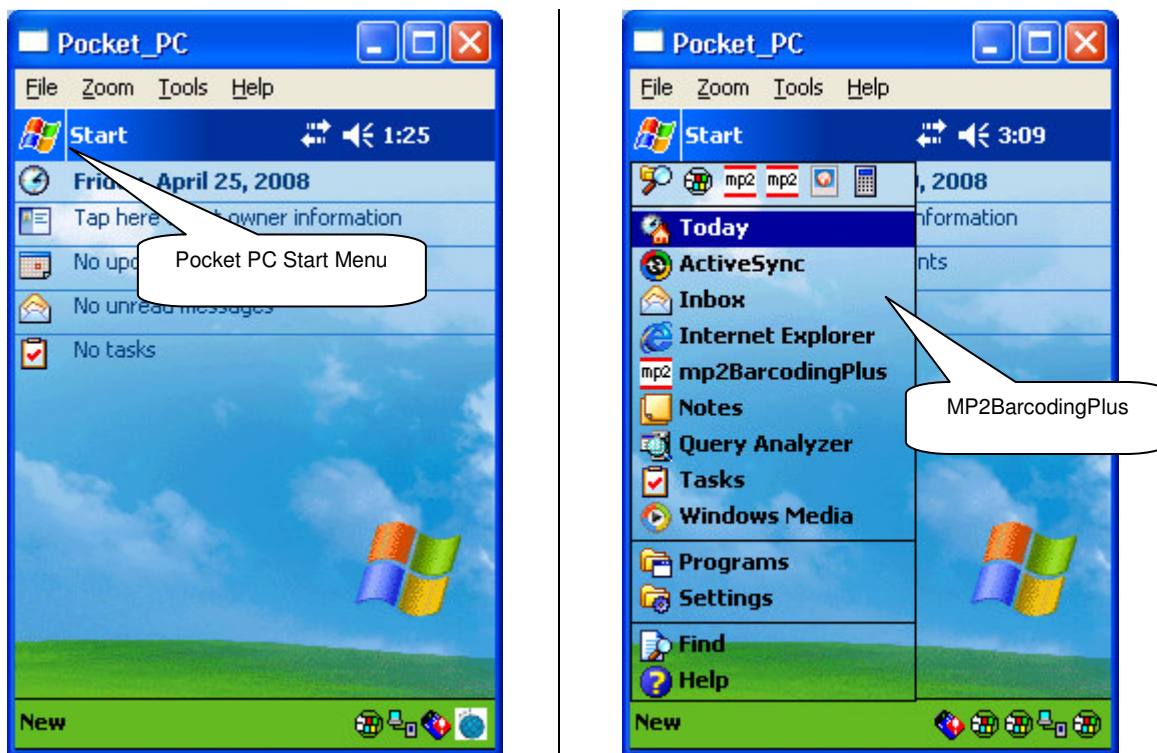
Pocket_PC

File Zoom Tools Help

Start 1:25

Frid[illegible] April 25, 2008

Tap here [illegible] owner information

No upc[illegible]

Pocket PC Start Menu

No unread messages

No tasks

New

Pocket_PC

File Zoom Tools Help

Start 3:09

mp2 mp2

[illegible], 2008

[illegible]nformation

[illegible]nts

Today

ActiveSync

Inbox

Internet Explorer

mp2 mp2BarcodingPlus

Notes

Query Analyzer

Tasks

Windows Media

Programs

Settings

Find

Help

MP2BarcodingPlus

New